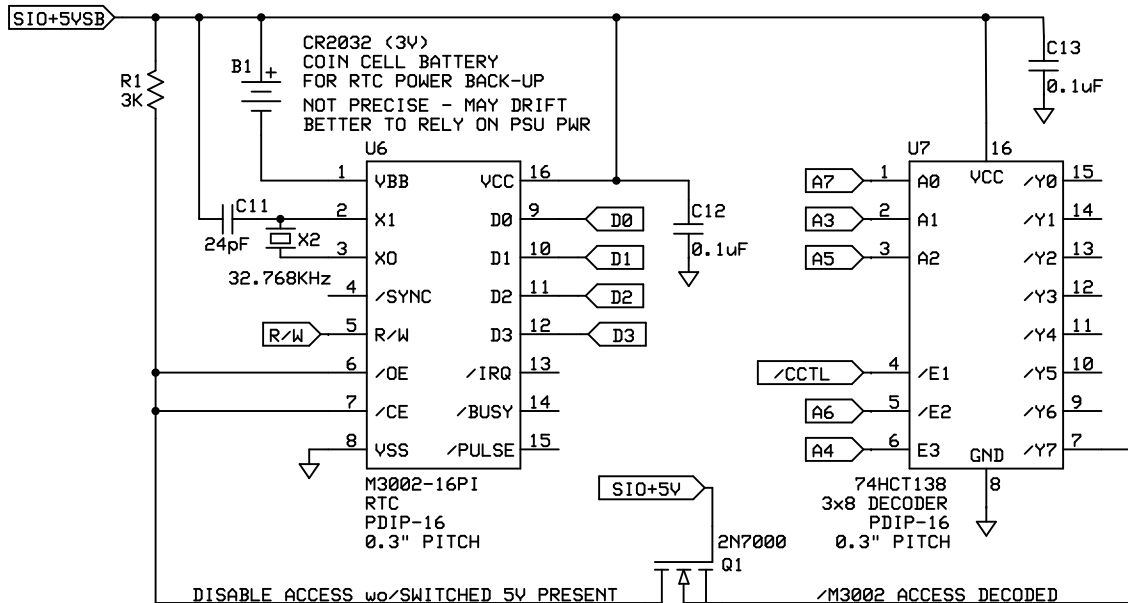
SIO+5VSB

R1
3K

B1 +

CR2032 (3V)
COIN CELL BATTERY
FOR RTC POWER BACK-UP
NOT PRECISE - MAY DRIFT
BETTER TO RELY ON PSU PWR

C13
0.1uF

U6

1 VBB
2 X1
3 XO
4 /SYNC
5 R/W
6 /OE
7 /CE
8 VSS

16 VCC
9 D0
10 D1
11 D2
12 D3
13 /IRQ
14 /BUSY
15 /PULSE

C11
24pF
X2
32.768KHz

D0
D1
D2
D3

C12
0.1uF

R/W

M3002-16PI
RTC
PDIP-16
0.3" PITCH

U7
16
1 A0
2 A1
3 A2
4 /E1
5 /E2
6 E3
VCC
GND
8

15 /Y0
14 /Y1
13 /Y2
12 /Y3
11 /Y4
10 /Y5
9 /Y6
7 /Y7

A7
A3
A5
/CCTL
A6
A4

74HCT138
3x8 DECODER
PDIP-16
0.3" PITCH

SIO+5V

2N7000
Q1

DISABLE ACCESS wo/SWITCHED 5V PRESENT

/M3002 ACCESS DECODED